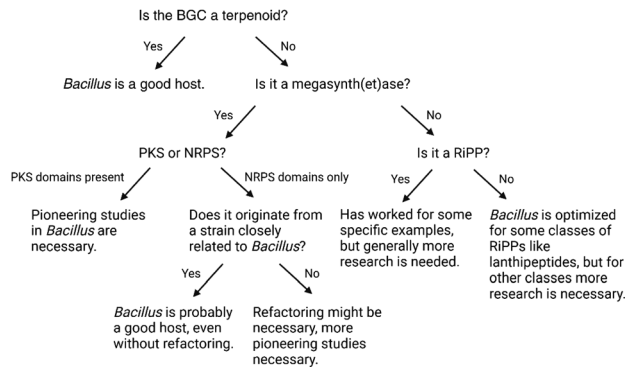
Is the BGC a terpenoid?

Yes

No

Bacillus is a good host.

Is it a megasynth(et)ase?

Yes

No

PKS or NRPS?

Is it a RiPP?

PKS domains present

NRPS domains only

Yes

No

Pioneering studies in Bacillus are necessary.

Does it originate from a strain closely related to Bacillus?

Has worked for some specific examples, but generally more research is needed.

Bacillus is optimized for some classes of RiPPs like lanthipeptides, but for other classes more research is necessary.

Yes

No

Bacillus is probably a good host, even without refactoring.

Refactoring might be necessary, more pioneering studies necessary.